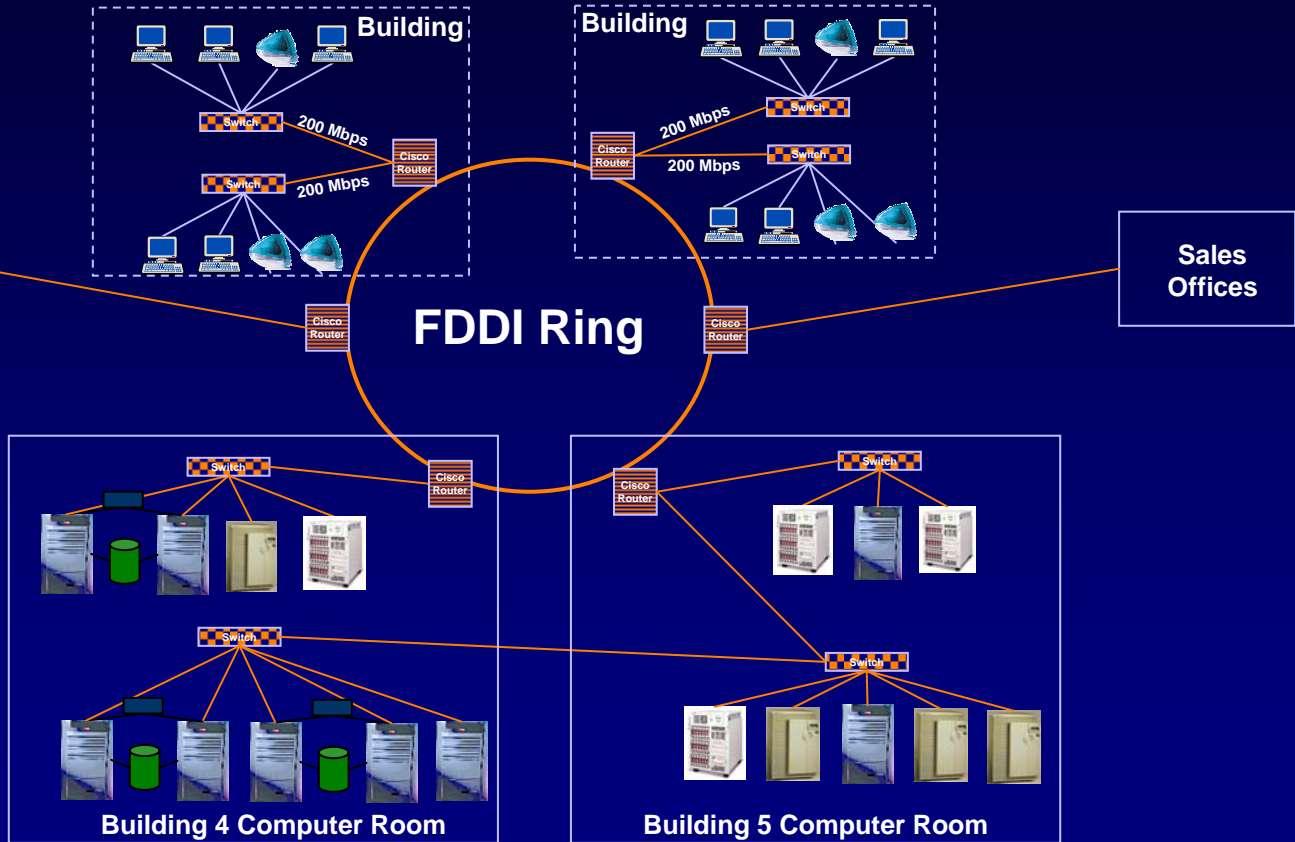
Building

Switch

200 Mbps

Cisco Router

Switch

200 Mbps

Building

200 Mbps

Switch

Cisco Router

200 Mbps

Switch

Sales Offices

Cisco Router

FDDI Ring

Cisco Router

Switch

Cisco Router

Cisco Router

Switch

Switch

Switch

Building 4 Computer Room

Building 5 Computer Room